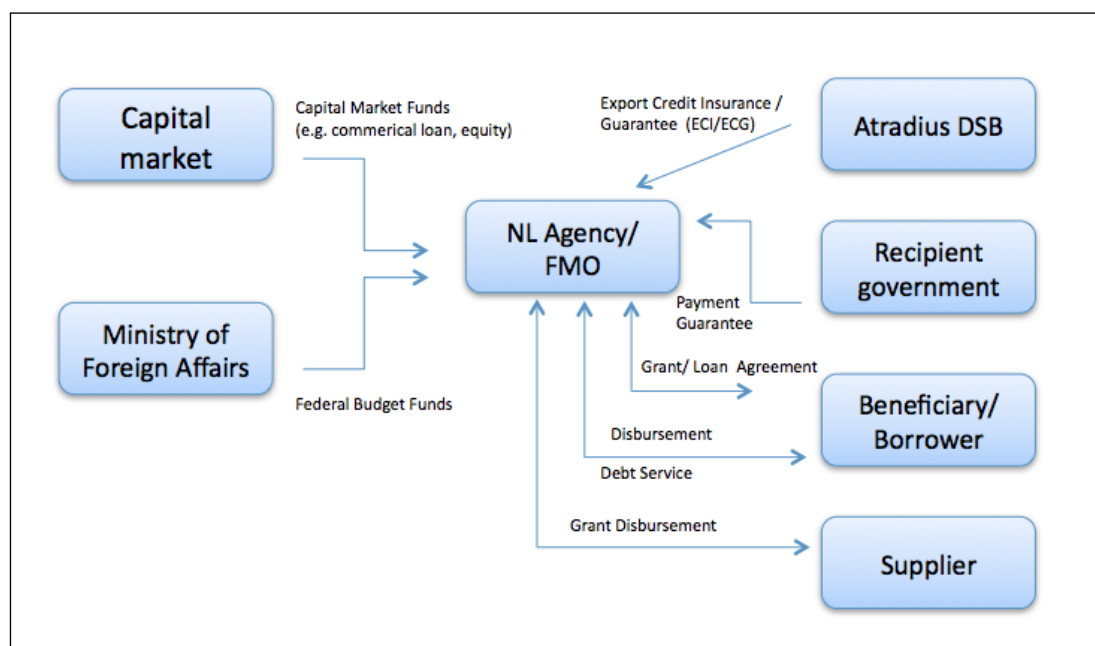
Capital market

Capital Market Funds (e.g. commerical loan, equity)

Export Credit Insurance / Guarantee (ECI/ECG)

Atradius DSB

NL Agency/ FMO

Recipient government

Payment Guarantee

Ministry of Foreign Affairs

Federal Budget Funds

Grant/ Loan Agreement

Beneficiary/ Borrower

Disbursement

Debt Service

Grant Disbursement

Supplier